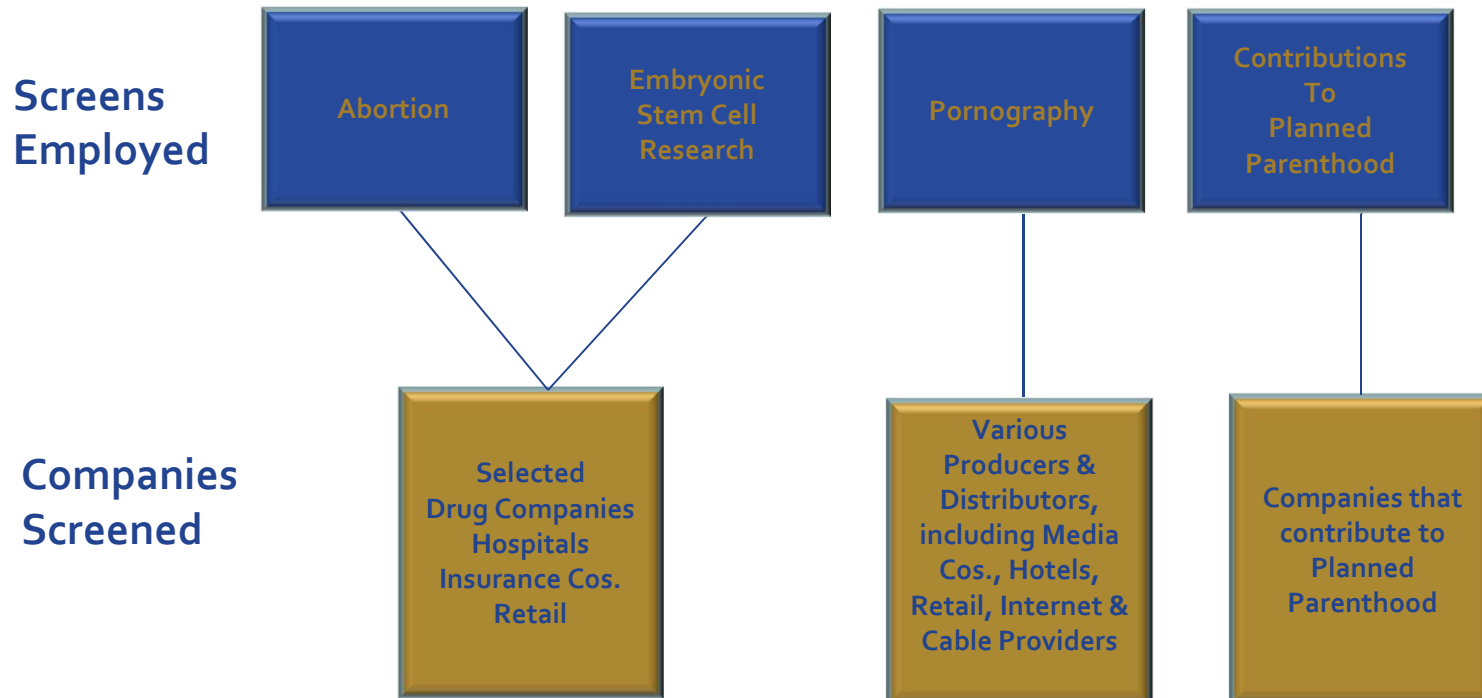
Screens Employed

Abortion

Embryonic Stem Cell Research

Pornography

Contributions To Planned Parenthood

Companies Screened

Selected Drug Companies Hospitals Insurance Cos. Retail

Various Producers & Distributors, including Media Cos., Hotels, Retail, Internet & Cable Providers

Companies that contribute to Planned Parenthood